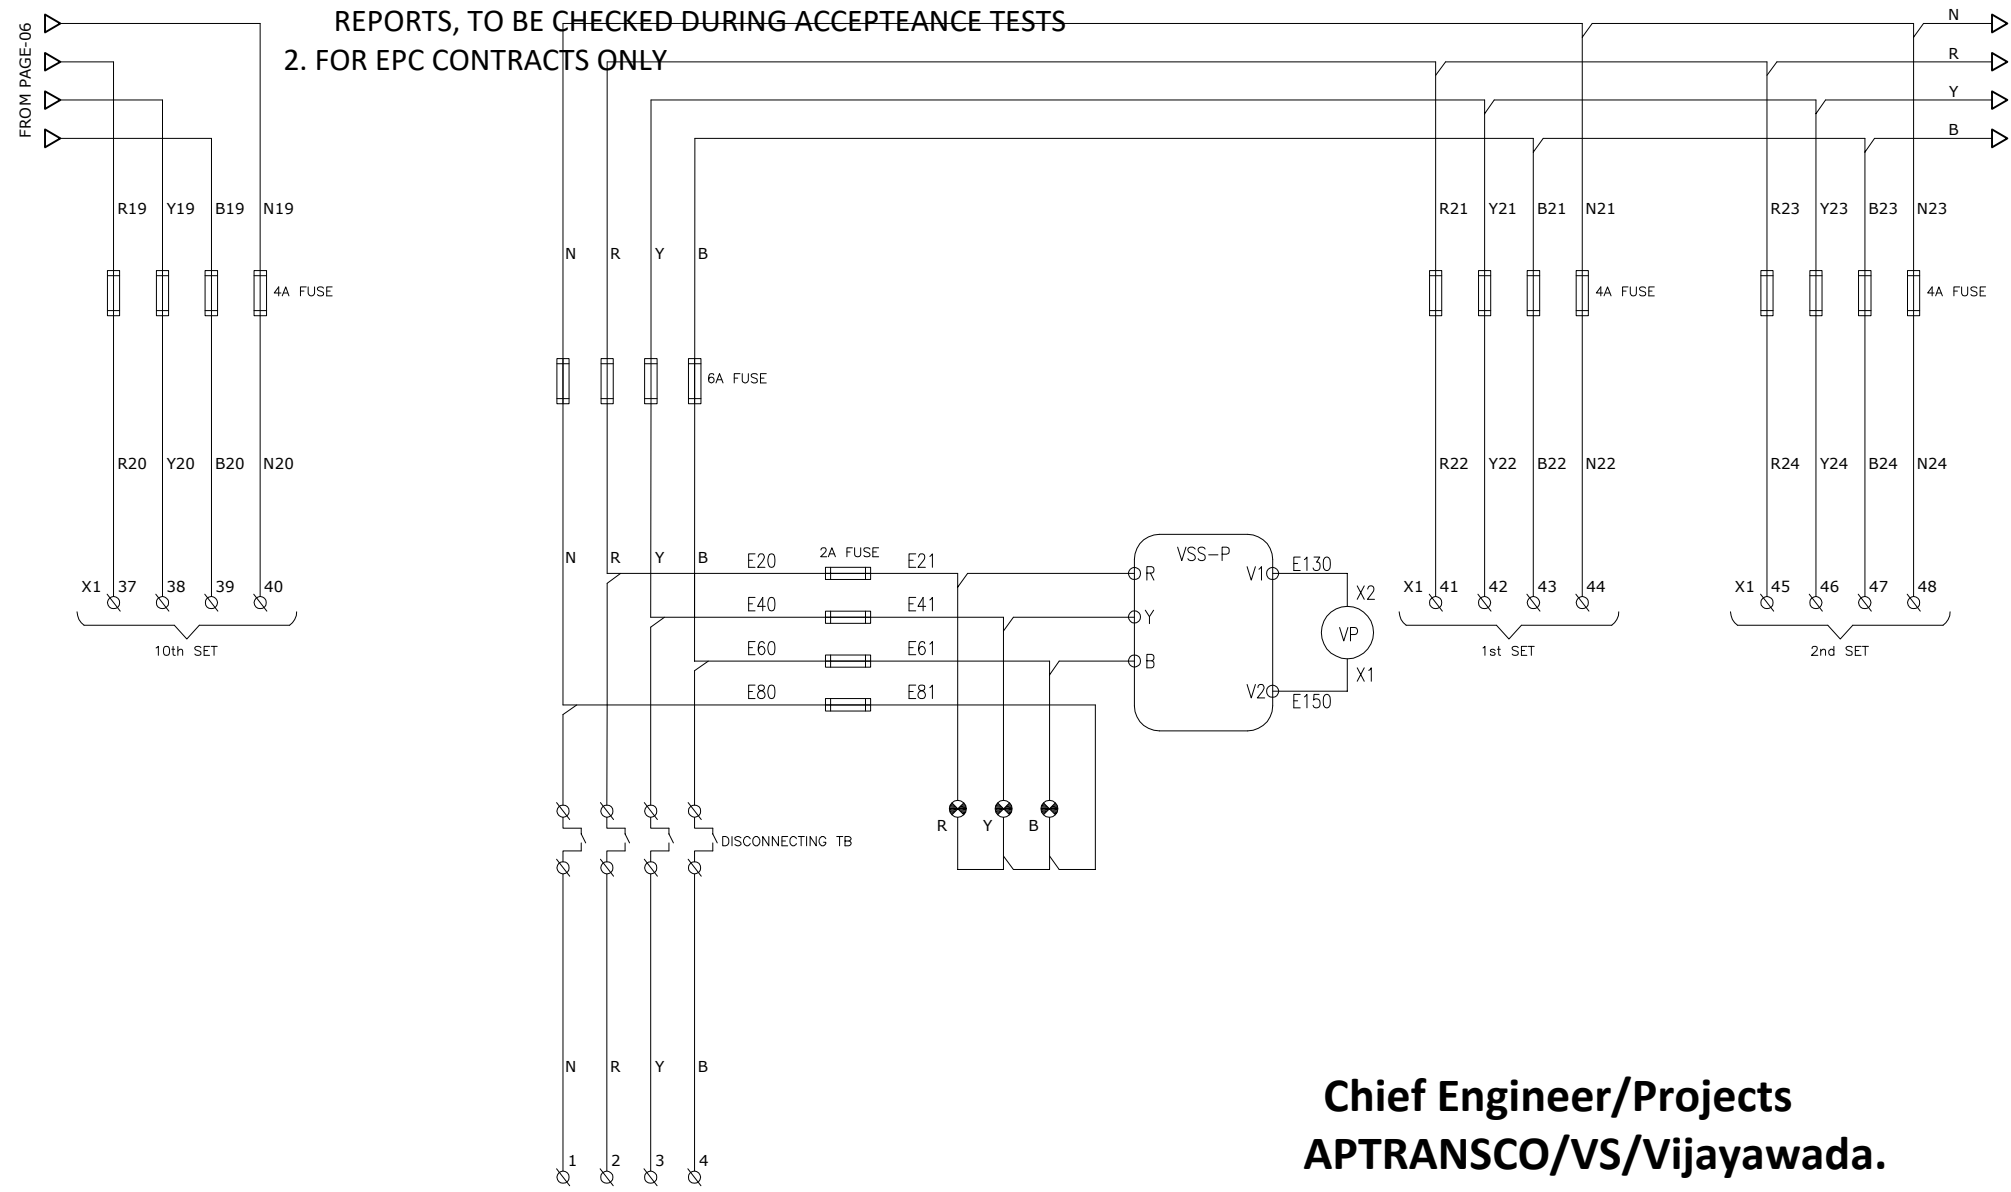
REPORTS, TO BE CHECKED DURING ACCEPTEANCE TESTS
2. FOR EPC CONTRACTS ONLY

FROM PAGE-06

N
R
Y
B

R19 Y19 B19 N19
4A FUSE
R20 Y20 B20 N20
X1 37 38 39 40
10th SET

N R Y B
6A FUSE
N R Y B
E20 2A FUSE E21
E40 E41
E60 E61
E80 E81

VSS-P
R
Y
B
V1 E130
X2
VP
X1
V2 E150

R Y B

DISCONNECTING TB

N R Y B
1 2 3 4

R21 Y21 B21 N21
4A FUSE
R22 Y22 B22 N22
X1 41 42 43 44
1st SET

R23 Y23 B23 N23
4A FUSE
R24 Y24 B24 N24
X1 45 46 47 48
2nd SET

Chief Engineer/Projects
APTRANSCO/VS/Vijayawada.